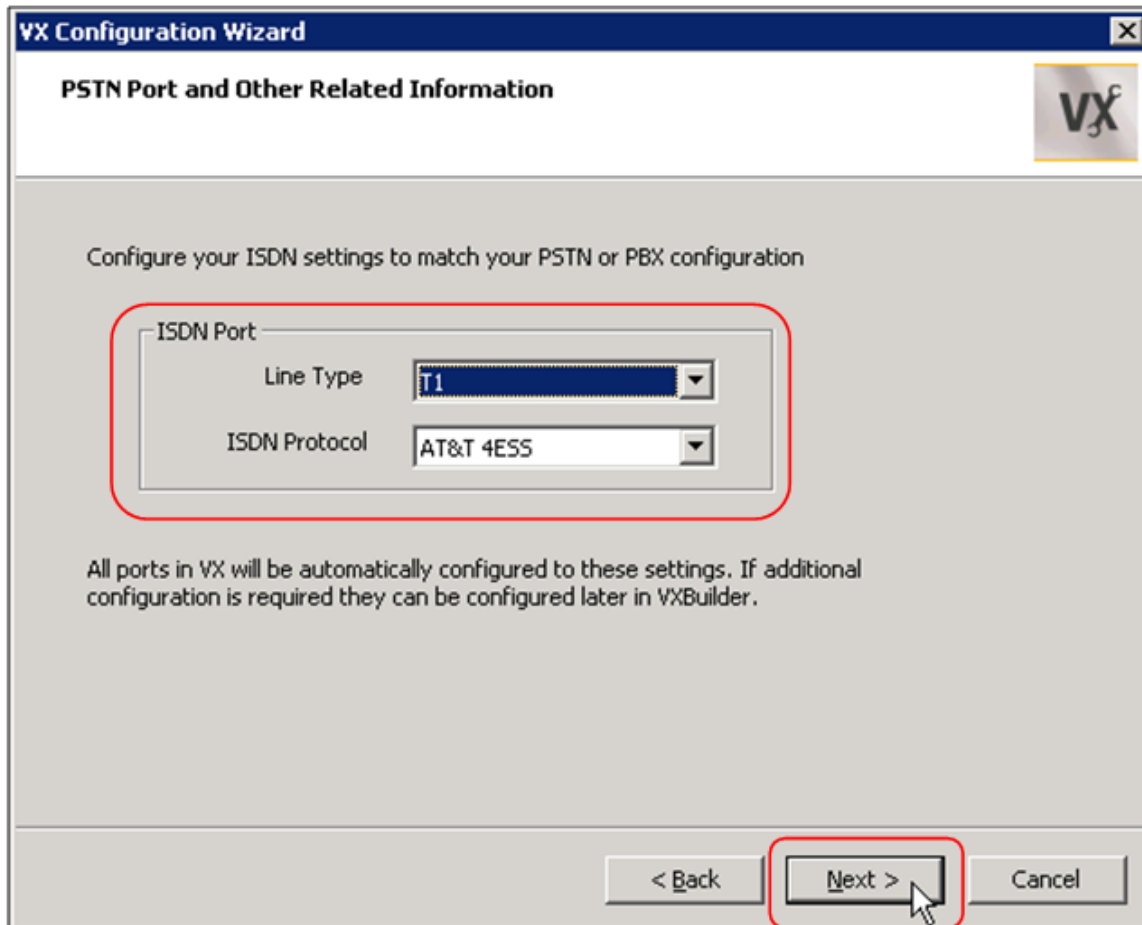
VX Configuration Wizard

PSTN Port and Other Related Information

VX

Configure your ISDN settings to match your PSTN or PBX configuration

ISDN Port

Line Type T1

ISDN Protocol AT&T 4ESS

All ports in VX will be automatically configured to these settings. If additional configuration is required they can be configured later in VXBuilder.

< Back

Next >

Cancel